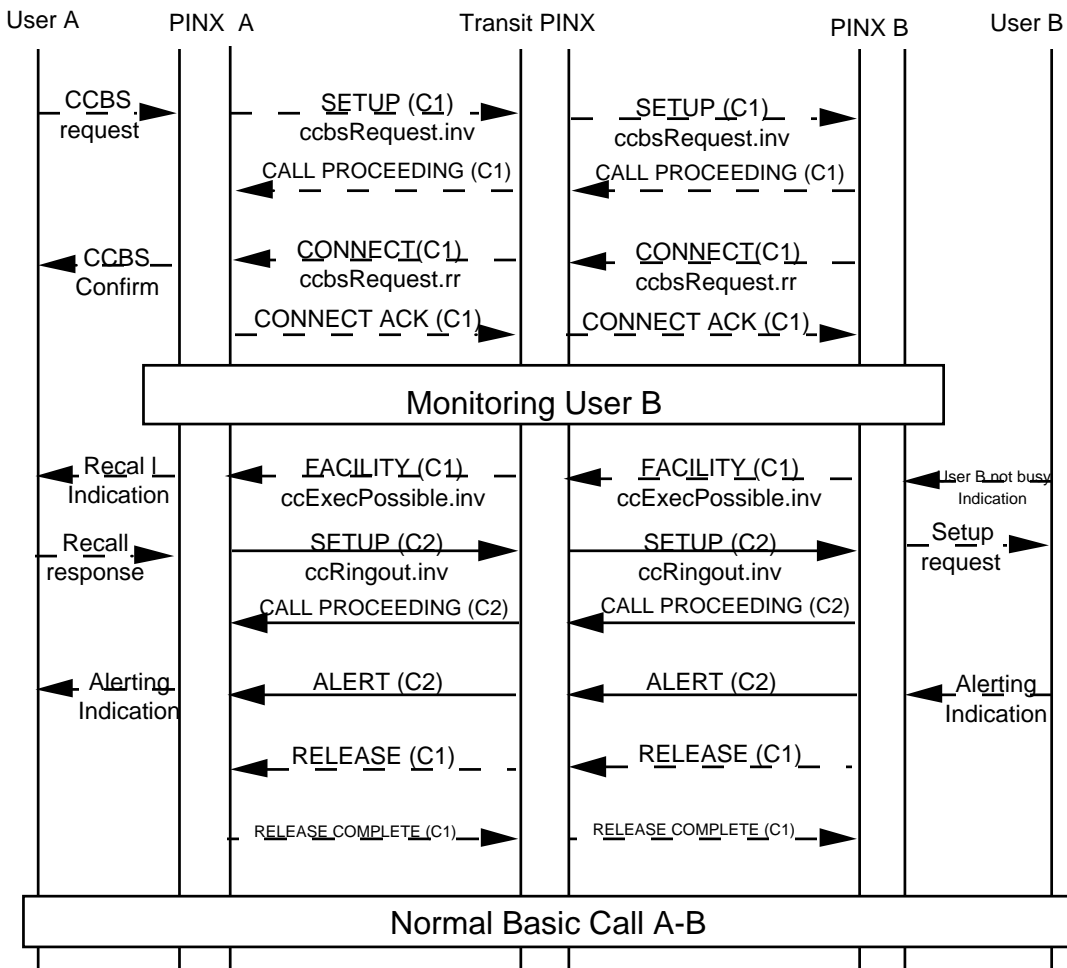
User A
PINX A
Transit PINX
PINX B
User B

CCBS request
SETUP (C1) ccbsRequest.inv
SETUP (C1) ccbsRequest.inv
CALL PROCEEDING (C1)
CALL PROCEEDING (C1)
CCBS Confirm
CONNECT(C1) ccbsRequest.rr
CONNECT(C1) ccbsRequest.rr
CONNECT ACK (C1)
CONNECT ACK (C1)

Monitoring User B

Recal l Indication
FACILITY (C1) ccExecPossible.inv
FACILITY (C1) ccExecPossible.inv
User B not busy Indication
Recall response
SETUP (C2) ccRingout.inv
SETUP (C2) ccRingout.inv
Setup request
CALL PROCEEDING (C2)
CALL PROCEEDING (C2)
Alerting Indication
ALERT (C2)
ALERT (C2)
Alerting Indication
RELEASE (C1)
RELEASE (C1)
RELEASE COMPLETE (C1)
RELEASE COMPLETE (C1)

Normal Basic Call A-B